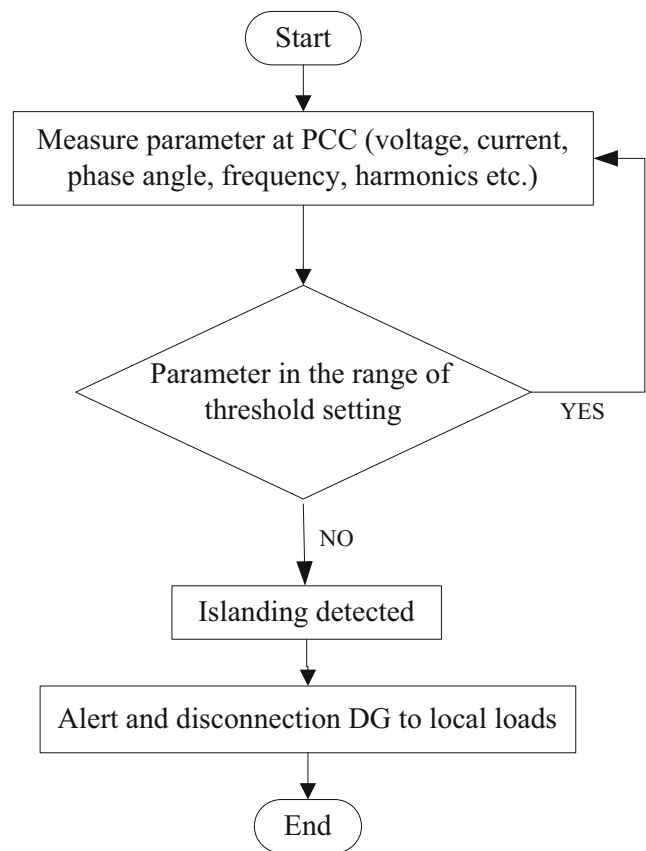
Start

Measure parameter at PCC (voltage, current, phase angle, frequency, harmonics etc.)

Parameter in the range of threshold setting

YES

NO

Islanding detected

Alert and disconnection DG to local loads

End